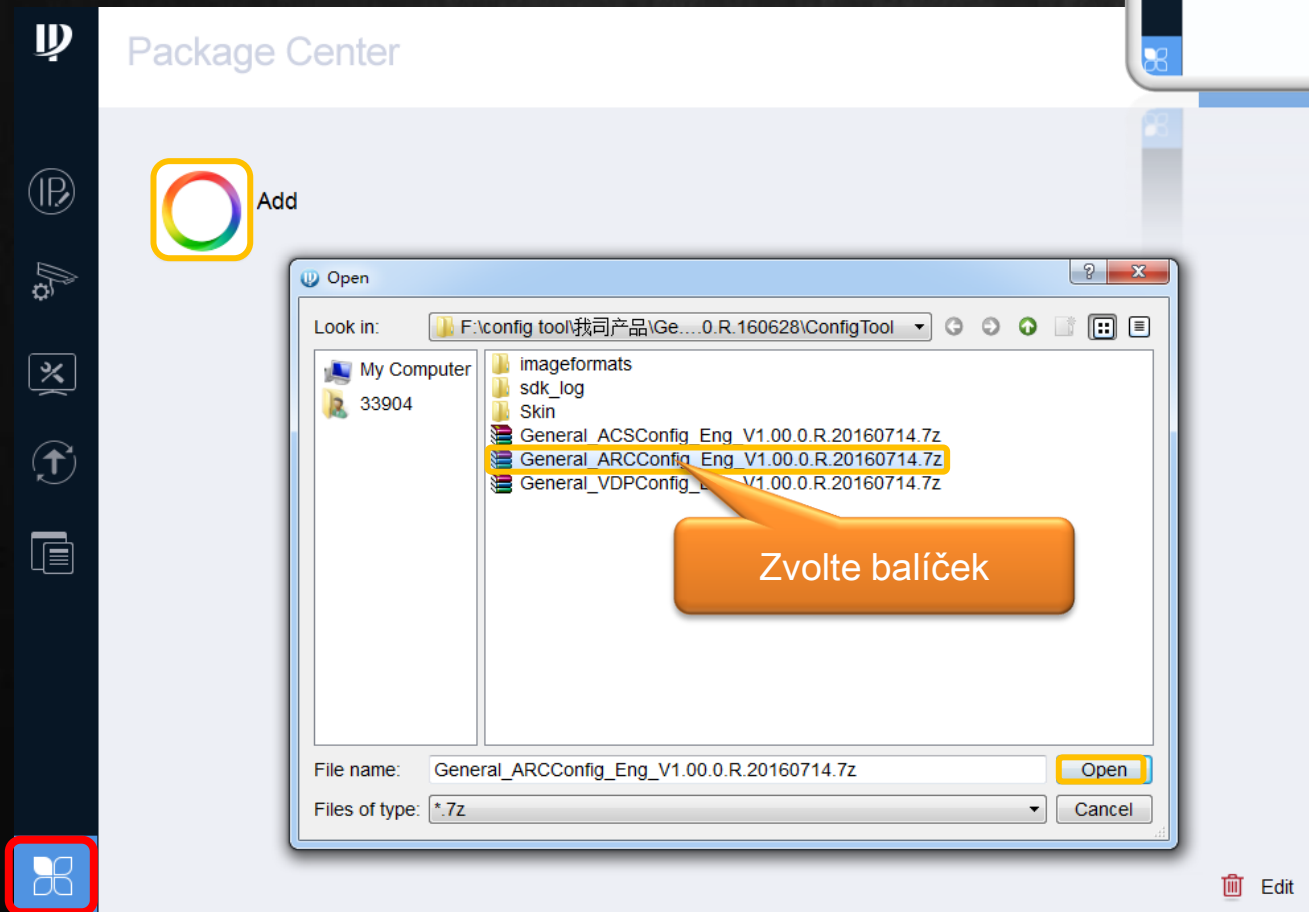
Package Center

Add

Open

Look in: F:\config tool\我司产品\Ge....0.R.160628\ConfigTool

My Computer
33904

imageformats
sdk_log
Skin
General_ACSConfig_Eng_V1.00.0.R.20160714.7z
General_ARCConfig_Eng_V1.00.0.R.20160714.7z
General_VDPConfig_E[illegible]_V1.00.0.R.20160714.7z

Zvolte balíček

File name: General_ARCConfig_Eng_V1.00.0.R.20160714.7z
Open
Files of type: *.7z
Cancel

Edit